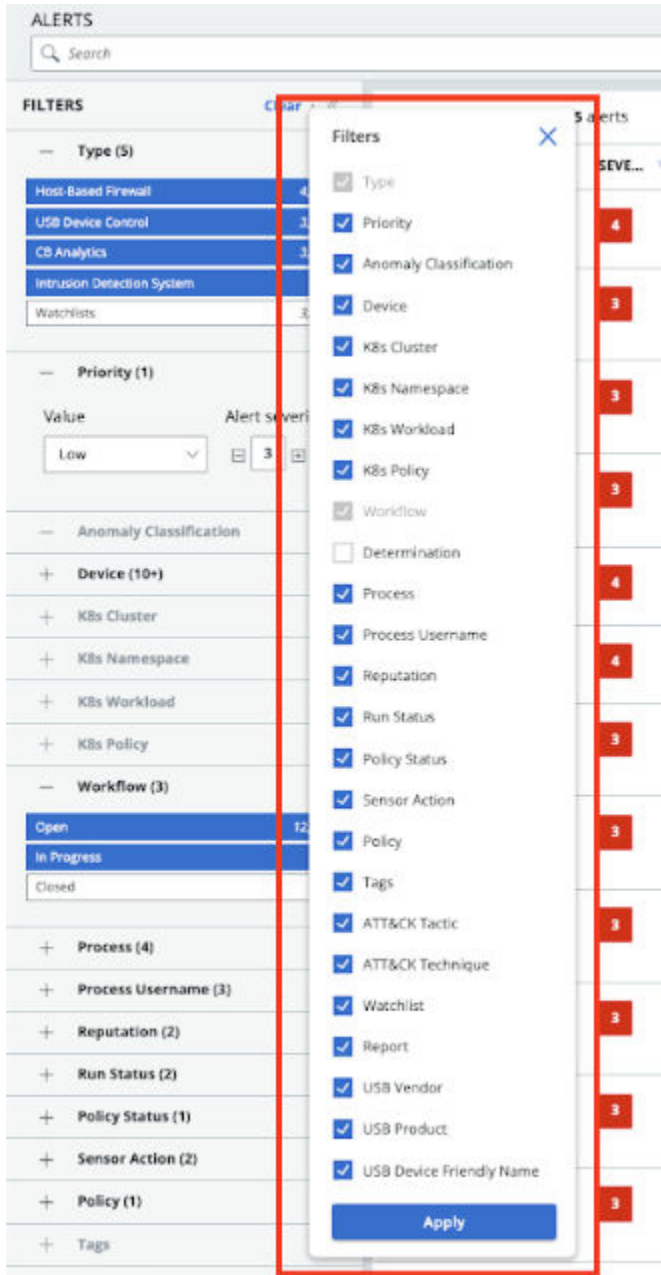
ALERTS

Search

FILTERS

Clear

— Type (5)

Host-Based Firewall 4

USB Device Control 3

CB Analytics 3

Intrusion Detection System

Watchlists 3

— Priority (1)

Value

Low

Alert severi

3

— Anomaly Classification

+ Device (10+)

+ K8s Cluster

+ K8s Namespace

+ K8s Workload

+ K8s Policy

— Workflow (3)

Open 12

In Progress

Closed

+ Process (4)

+ Process Username (3)

+ Reputation (2)

+ Run Status (2)

+ Policy Status (1)

+ Sensor Action (2)

+ Policy (1)

+ Tags

5 alerts

SEVE...

4
3
3
3
4
4
3
3
3
3
3
3

Filters

Type

Priority

Anomaly Classification

Device

K8s Cluster

K8s Namespace

K8s Workload

K8s Policy

Workflow

Determination

Process

Process Username

Reputation

Run Status

Policy Status

Sensor Action

Policy

Tags

ATT&CK Tactic

ATT&CK Technique

Watchlist

Report

USB Vendor

USB Product

USB Device Friendly Name

Apply